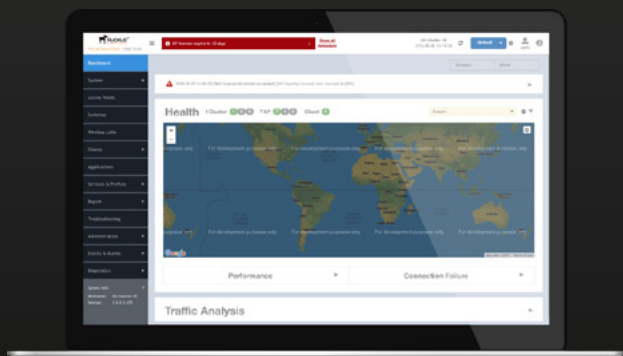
Dashboard

System

Access Points

Switches

Wireless LANs

Clients

Applications

Services & Profiles

Report

Troubleshooting

Administration

Events & Alarms

Diagnostics

Health

Performance

Connection Failure

Traffic Analysis

For development purposes only

For development purposes only

For development purposes only

For development purposes only

For development purposes only

For development purposes only

For development purposes only

For development purposes only

For development purposes only

For development purposes only

Google